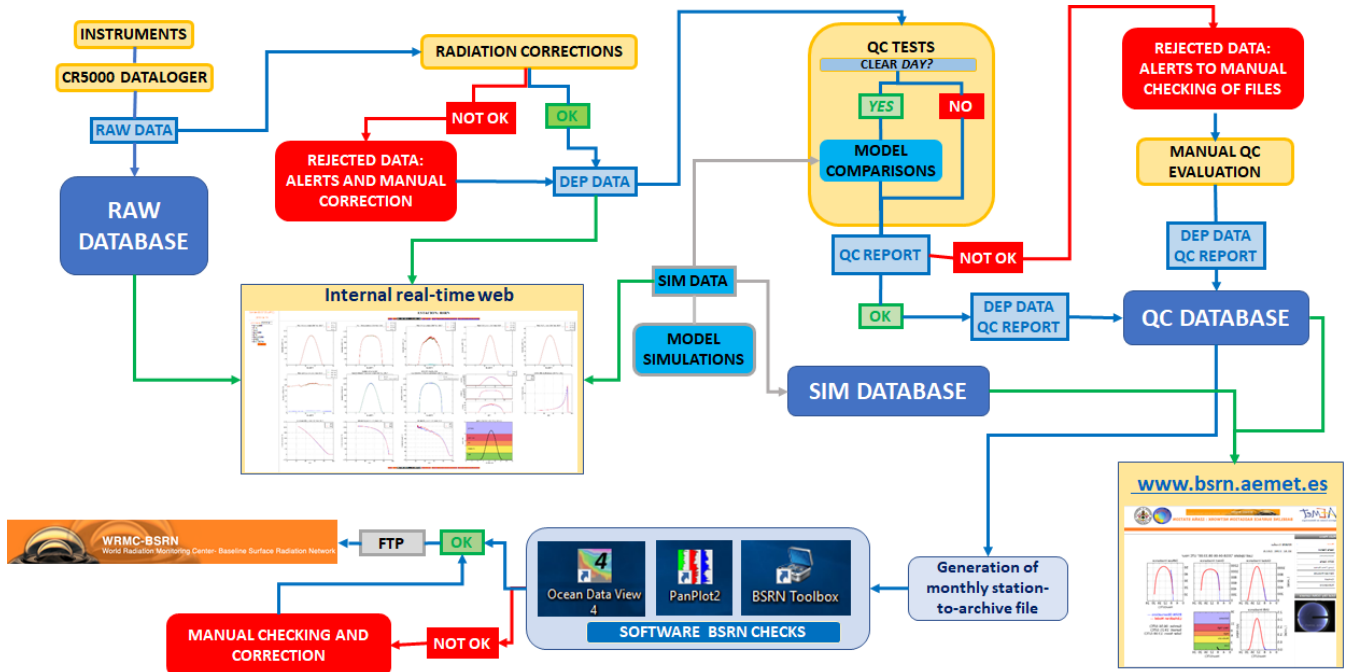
INSTRUMENTS

CR5000 DATALOGER

RAW DATA

RAW DATABASE

RADIATION CORRECTIONS

NOT OK

OK

REJECTED DATA: ALERTS AND MANUAL CORRECTION

DEP DATA

Internal real-time web

QC TESTS

CLEAR DAY?

YES

NO

MODEL COMPARISONS

QC REPORT

NOT OK

OK

DEP DATA QC REPORT

SIM DATA

MODEL SIMULATIONS

SIM DATABASE

REJECTED DATA: ALERTS TO MANUAL CHECKING OF FILES

MANUAL QC EVALUATION

DEP DATA QC REPORT

QC DATABASE

www.bsrn.aemet.es

WRMC-BSRN
World Radiation Monitoring Center- Baseline Surface Radiation Network

FTP

OK

Ocean Data View 4

PanPlot2

BSRN Toolbox

SOFTWARE BSRN CHECKS

Generation of monthly station-to-archive file

MANUAL CHECKING AND CORRECTION

NOT OK